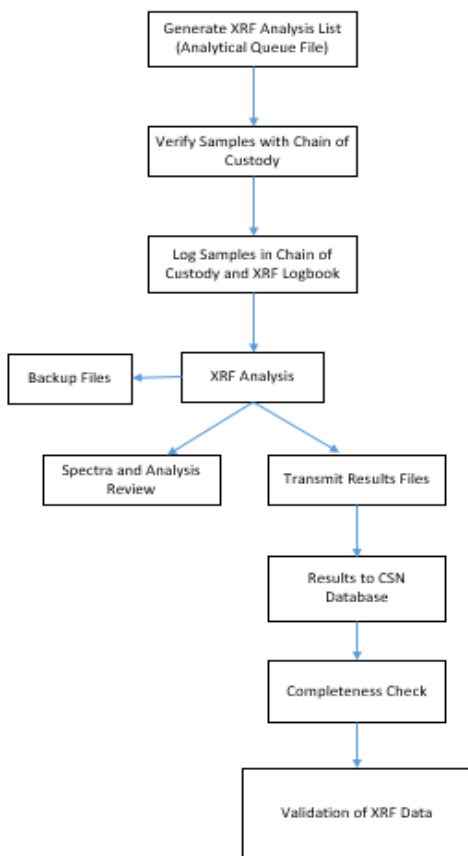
Generate XRF Analysis List (Analytical Queue File)

Verify Samples with Chain of Custody

Log Samples in Chain of Custody and XRF Logbook

XRF Analysis

Backup Files

Spectra and Analysis Review

Transmit Results Files

Results to CSN Database

Completeness Check

Validation of XRF Data